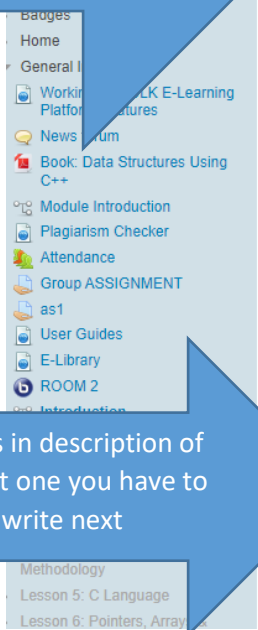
Badges
Home
General I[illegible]
Workin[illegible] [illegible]LK E-Learning Platfor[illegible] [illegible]tures
News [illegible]rum
Book: Data Structures Using C++
Module Introduction
Plagiarism Checker
Attendance
Group ASSIGNMENT
as1
User Guides
E-Library
ROOM 2
Introduction

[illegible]s in description of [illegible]t one you have to write next

Methodology
Lesson 5: C Language
Lesson 6: Pointers, Array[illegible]